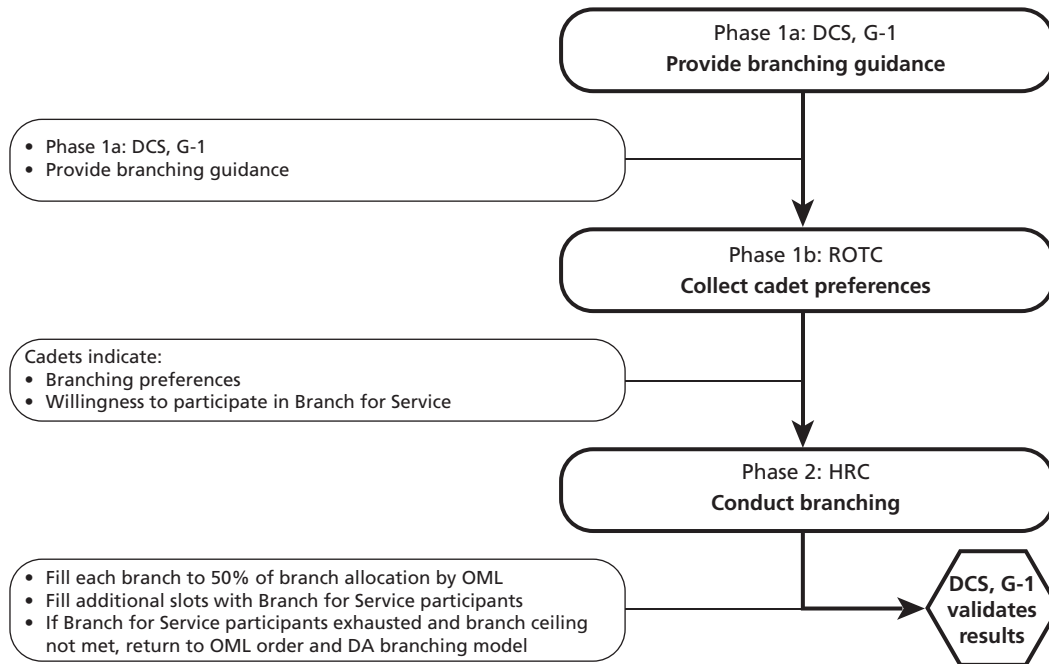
Phase 1a: DCS, G-1
**Provide branching guidance**

- Phase 1a: DCS, G-1
- Provide branching guidance

Phase 1b: ROTC
**Collect cadet preferences**

Cadets indicate:
- Branching preferences
- Willingness to participate in Branch for Service

Phase 2: HRC
**Conduct branching**

- Fill each branch to 50% of branch allocation by OML
- Fill additional slots with Branch for Service participants
- If Branch for Service participants exhausted and branch ceiling not met, return to OML order and DA branching model

**DCS, G-1 validates results**